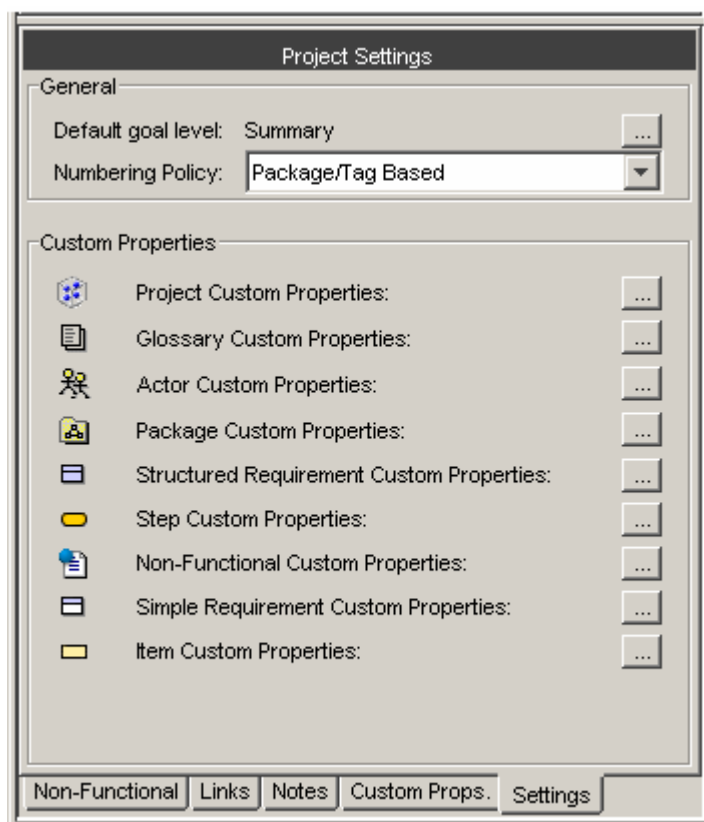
Project Settings

General

Default goal level: Summary ...

Numbering Policy: Package/Tag Based

Custom Properties

Project Custom Properties: ...

Glossary Custom Properties: ...

Actor Custom Properties: ...

Package Custom Properties: ...

Structured Requirement Custom Properties: ...

Step Custom Properties: ...

Non-Functional Custom Properties: ...

Simple Requirement Custom Properties: ...

Item Custom Properties: ...

Non-Functional | Links | Notes | Custom Props. | Settings